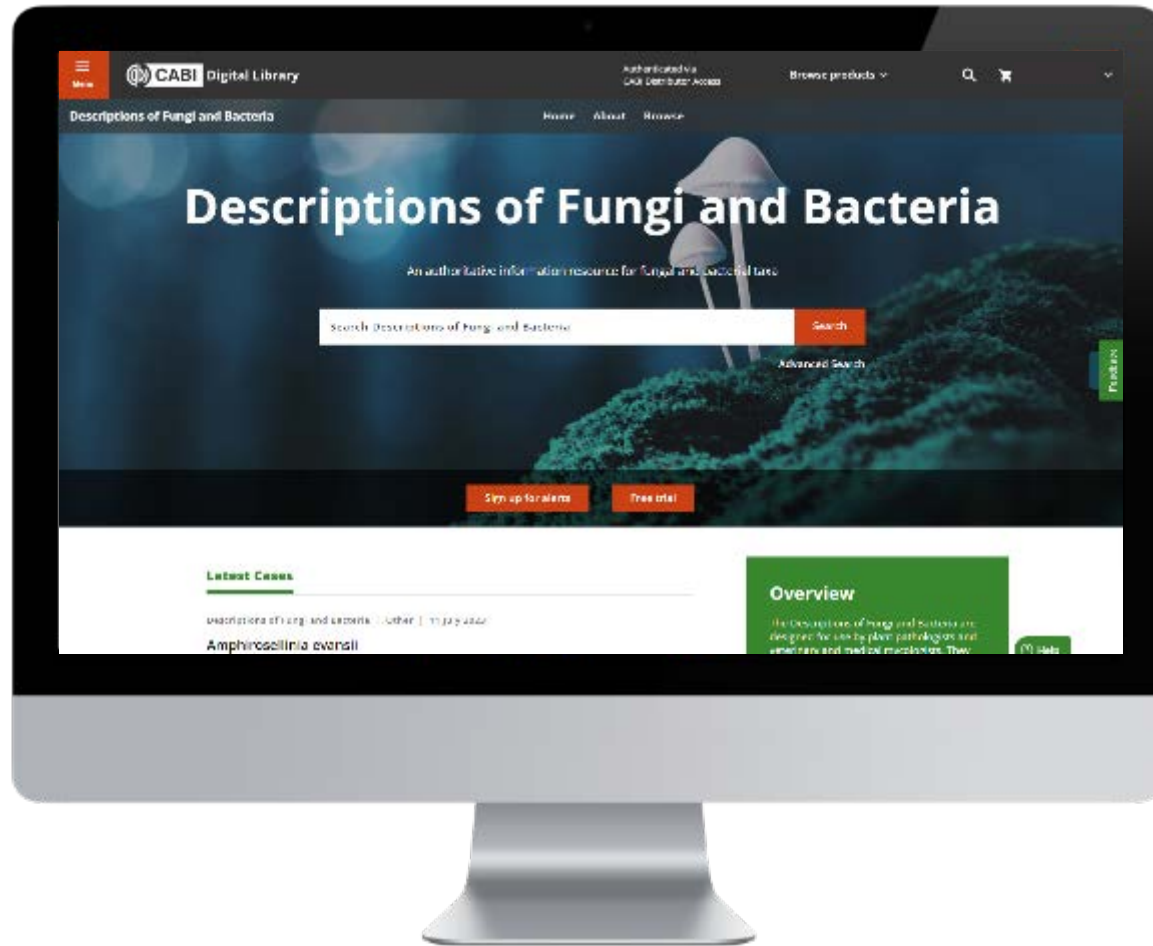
Menu

CABI Digital Library

Authenticated via CABI Distributor Access

Browse products

Descriptions of Fungi and Bacteria

Home About Browse

Descriptions of Fungi and Bacteria

An authoritative information resource for fungal and bacterial taxa

Search Descriptions of Fungi and Bacteria

Search

Advanced Search

Feedback

Sign up for alerts

Free trial

Latest Cases

Descriptions of Fungi and Bacteria | Other | 11 July 2022

Amphirosellinia evansii

Overview

The Descriptions of Fungi and Bacteria are designed for use by plant pathologists and veterinary and medical mycologists. They

Help